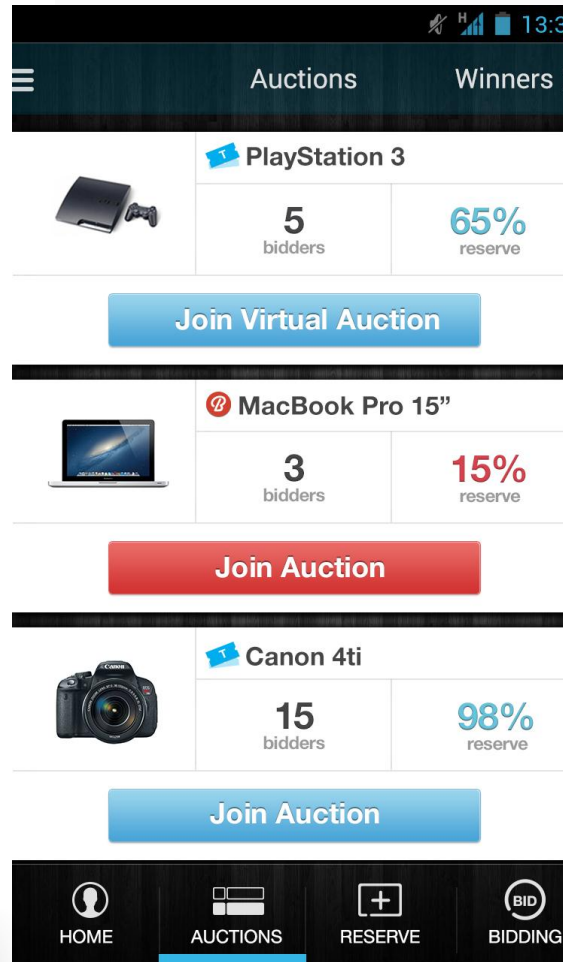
13:3

Auctions Winners

T PlayStation 3

5
bidders

65%
reserve

Join Virtual Auction

MacBook Pro 15”

3
bidders

15%
reserve

Join Auction

T Canon 4ti

Canon

15
bidders

98%
reserve

Join Auction

HOME

AUCTIONS

RESERVE

BID
BIDDING